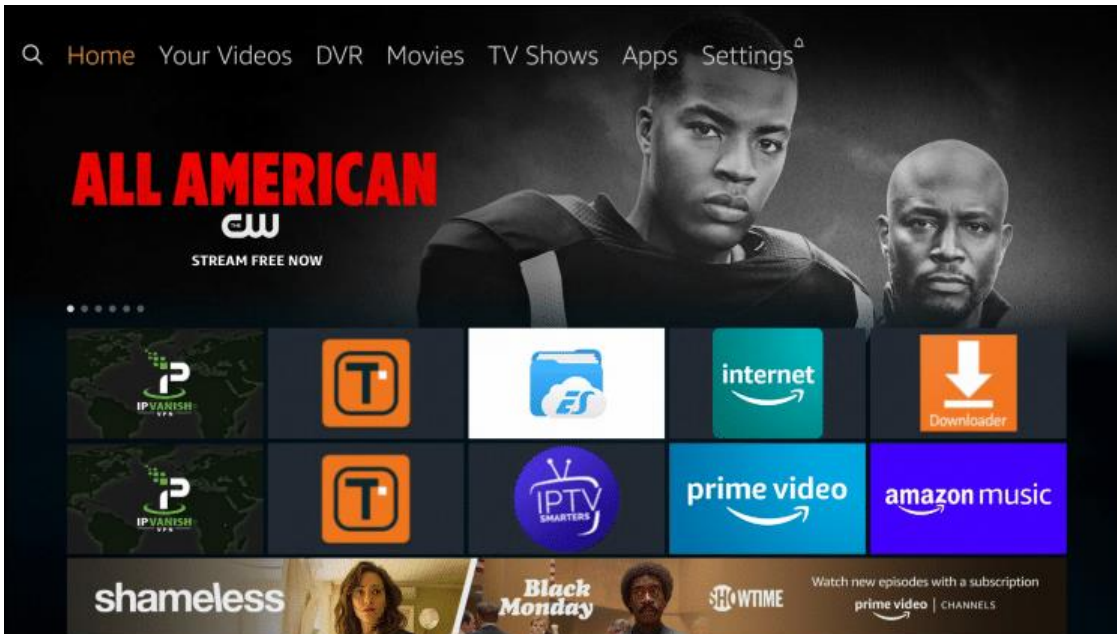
Home Your Videos DVR Movies TV Shows Apps Settings

ALL AMERICAN
CW
STREAM FREE NOW

IPVANISH VPN
T
ES
internet
Downloader

IPVANISH VPN
T
IPTV SMARTERS
prime video
amazon music

shameless
Black Monday
SHOWTIME
Watch new episodes with a subscription
prime video | CHANNELS